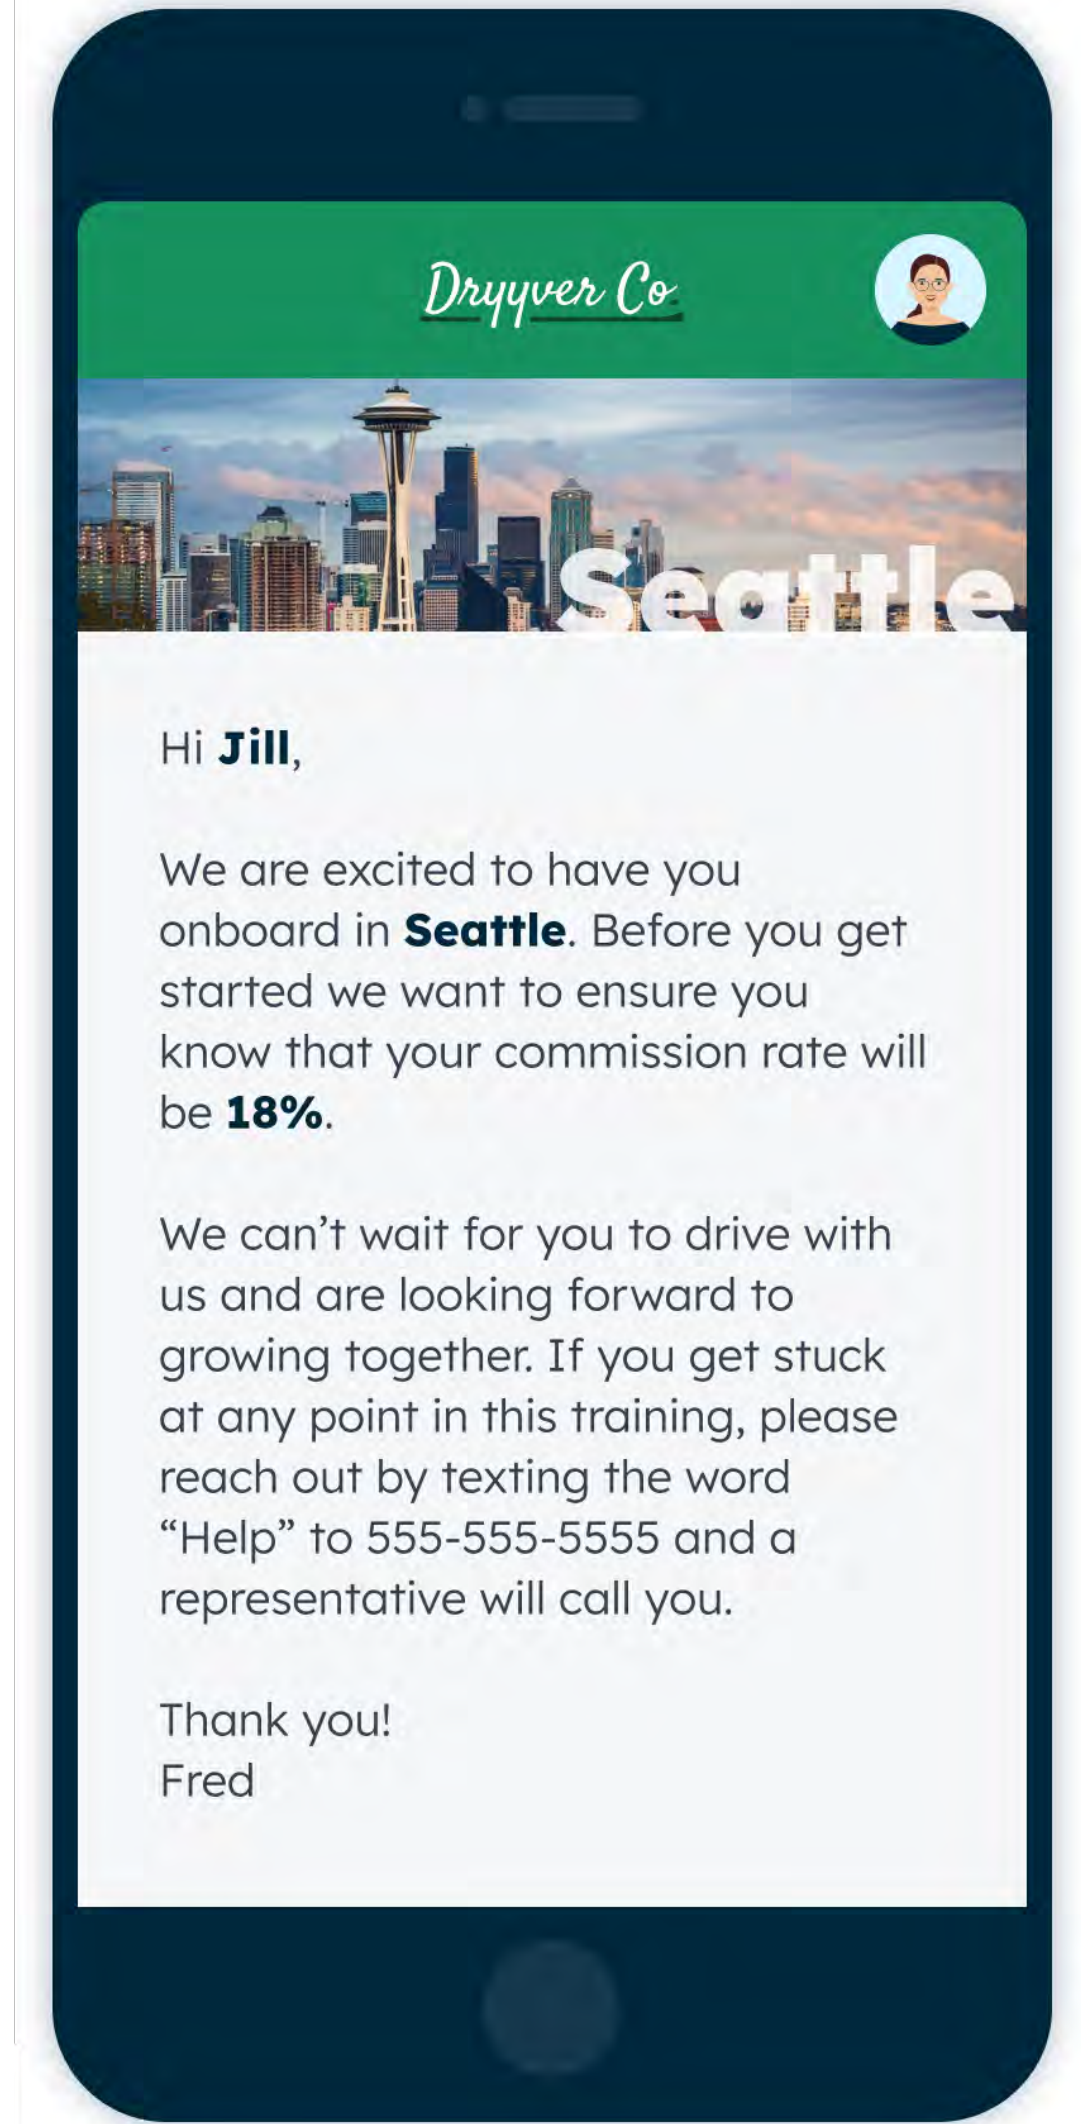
Dryyver Co

Seattle

Hi Jill,

We are excited to have you onboard in Seattle. Before you get started we want to ensure you know that your commission rate will be 18%.

We can't wait for you to drive with us and are looking forward to growing together. If you get stuck at any point in this training, please reach out by texting the word "Help" to 555-555-5555 and a representative will call you.

Thank you!
Fred